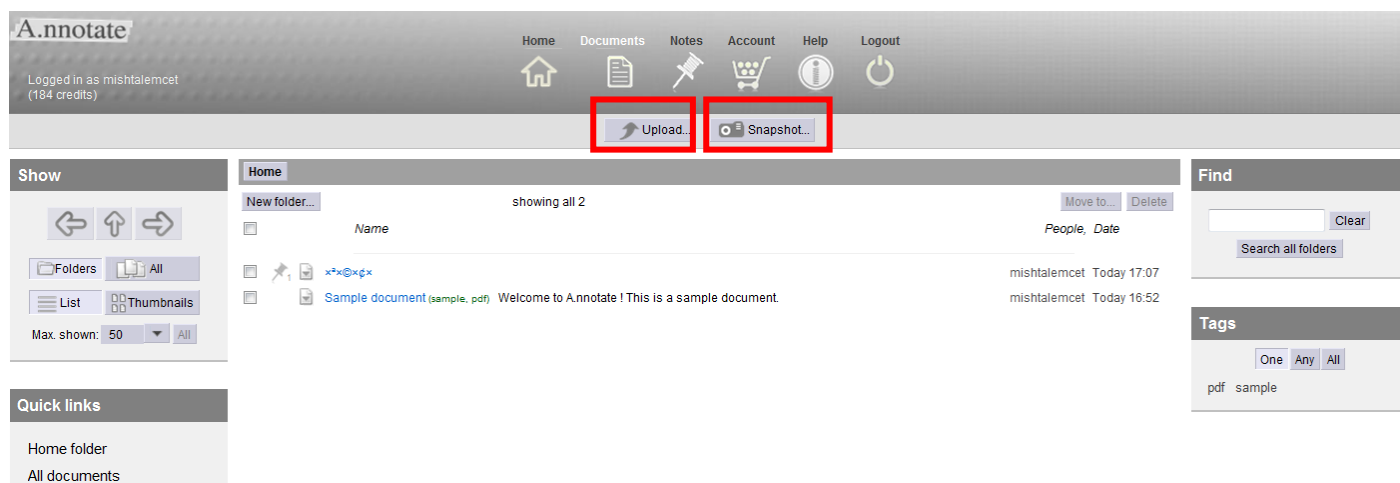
A.nnotate

Logged in as mishtalemcet (184 credits)

Home Documents Notes Account Help Logout

Upload... Snapshot...

Show

Folders All

List Thumbnails

Max. shown: 50 All

Quick links

Home folder

All documents

Home

New folder... showing all 2 Move to... Delete

Name People, Date

×²×©×¢× mishtalemcet Today 17:07

Sample document (sample, pdf) Welcome to A.nnotate ! This is a sample document. mishtalemcet Today 16:52

Find

Clear

Search all folders

Tags

One Any All

pdf sample